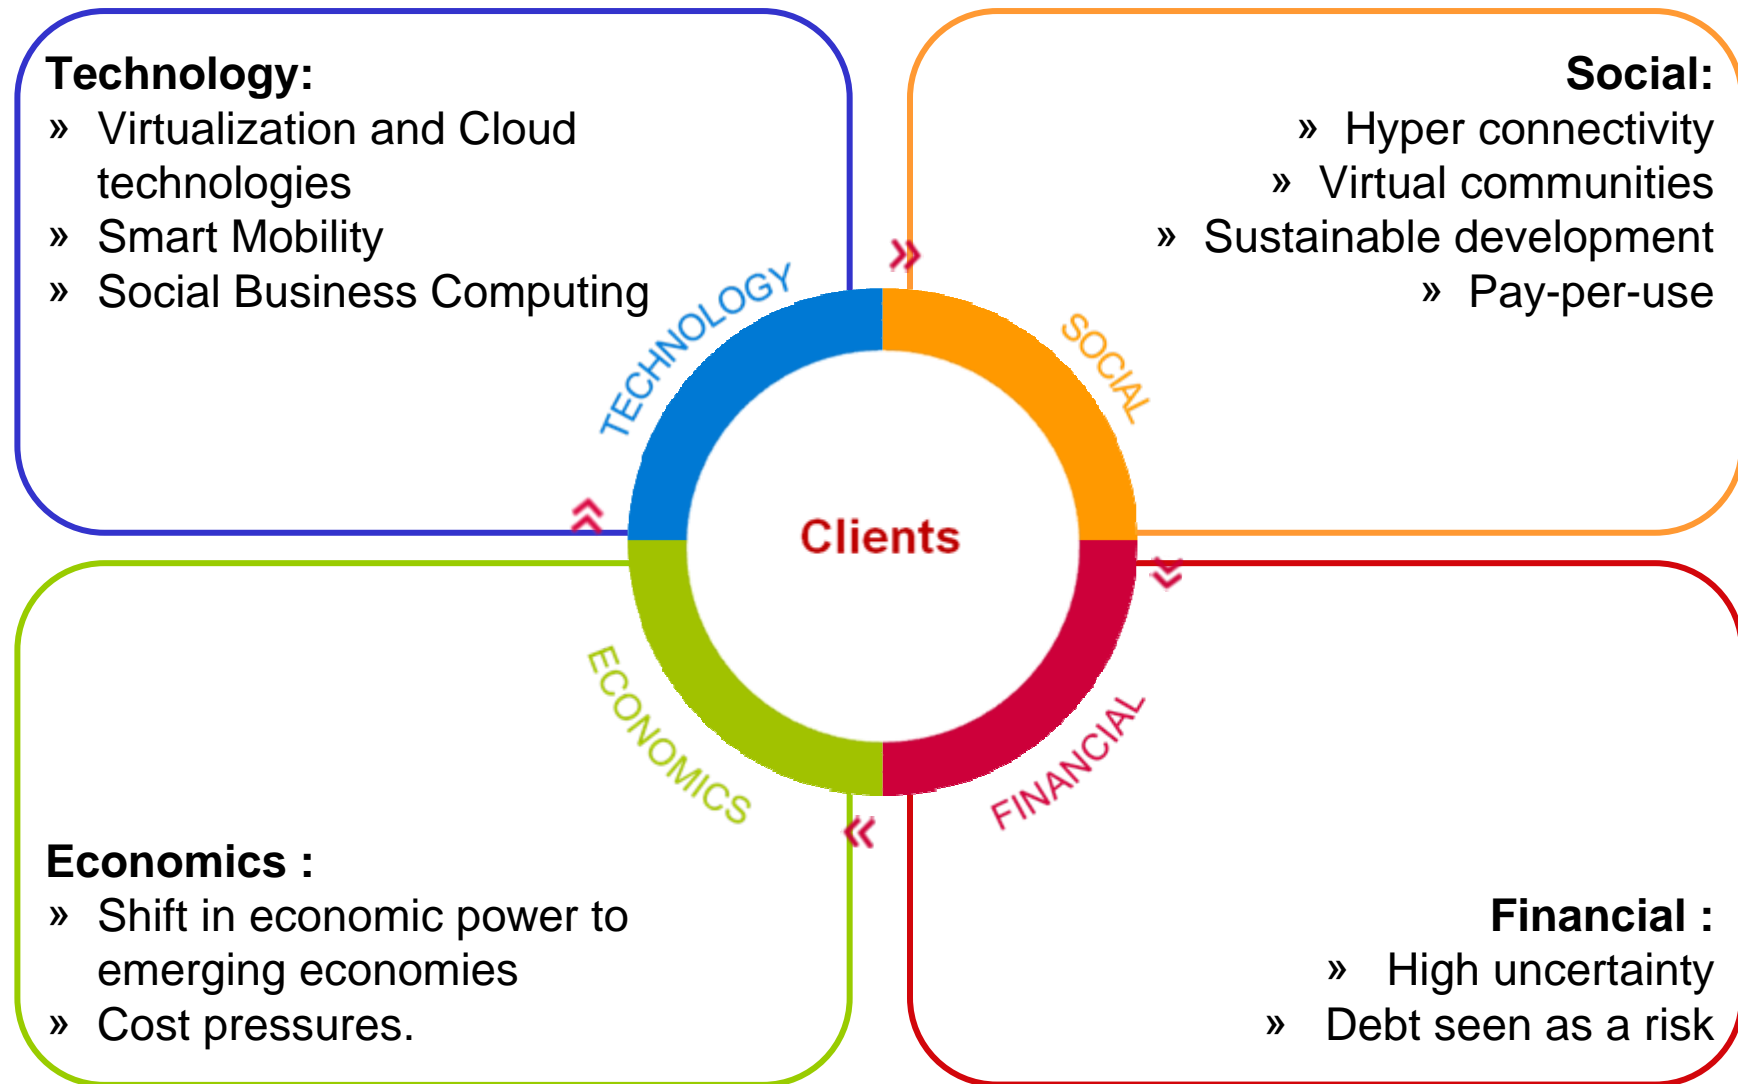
Technology:
» Virtualization and Cloud technologies
» Smart Mobility
» Social Business Computing

Social:
» Hyper connectivity
» Virtual communities
» Sustainable development
» Pay-per-use

TECHNOLOGY

SOCIAL

Clients

ECONOMICS

FINANCIAL

Economics :
» Shift in economic power to emerging economies
» Cost pressures.

Financial :
» High uncertainty
» Debt seen as a risk